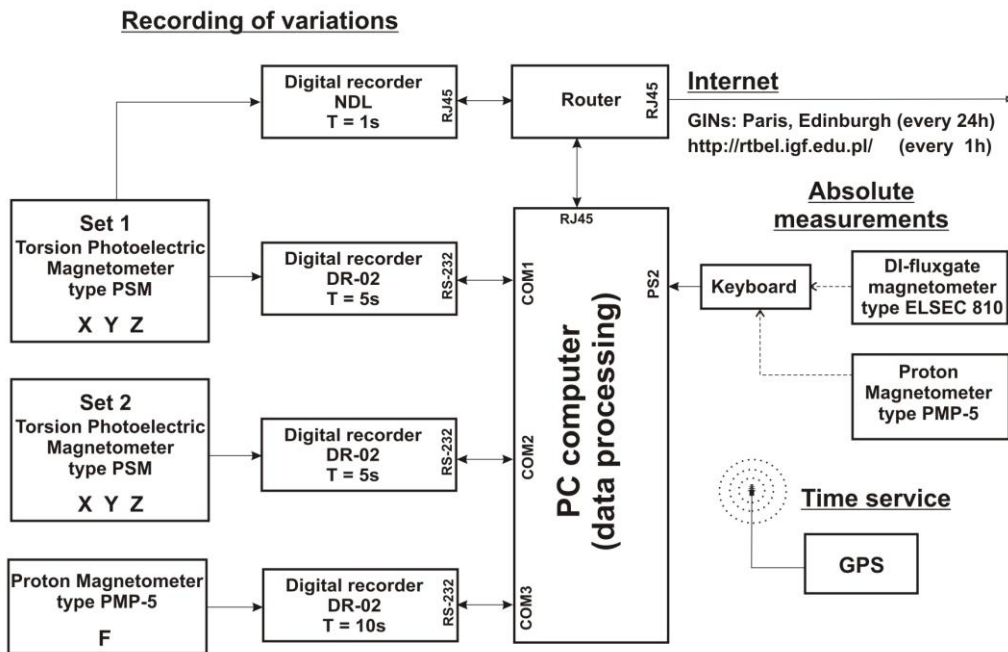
Recording of variations

Digital recorder
NDL
T = 1s

RJ45

Router

RJ45

Internet

GINs: Paris, Edinburgh (every 24h)
http://rtbel.igf.edu.pl/ (every 1h)

Set 1
Torsion Photoelectric
Magnetometer
type PSM
X Y Z

Digital recorder
DR-02
T = 5s

RS-232

RJ45

COM1

PS2

PC computer
(data processing)

Absolute
measurements

Keyboard

DI-fluxgate
magnetometer
type ELSEC 810

Proton
Magnetometer
type PMP-5

Set 2
Torsion Photoelectric
Magnetometer
type PSM
X Y Z

Digital recorder
DR-02
T = 5s

RS-232

COM2

Time service

GPS

Proton Magnetometer
type PMP-5
F

Digital recorder
DR-02
T = 10s

RS-232

COM3